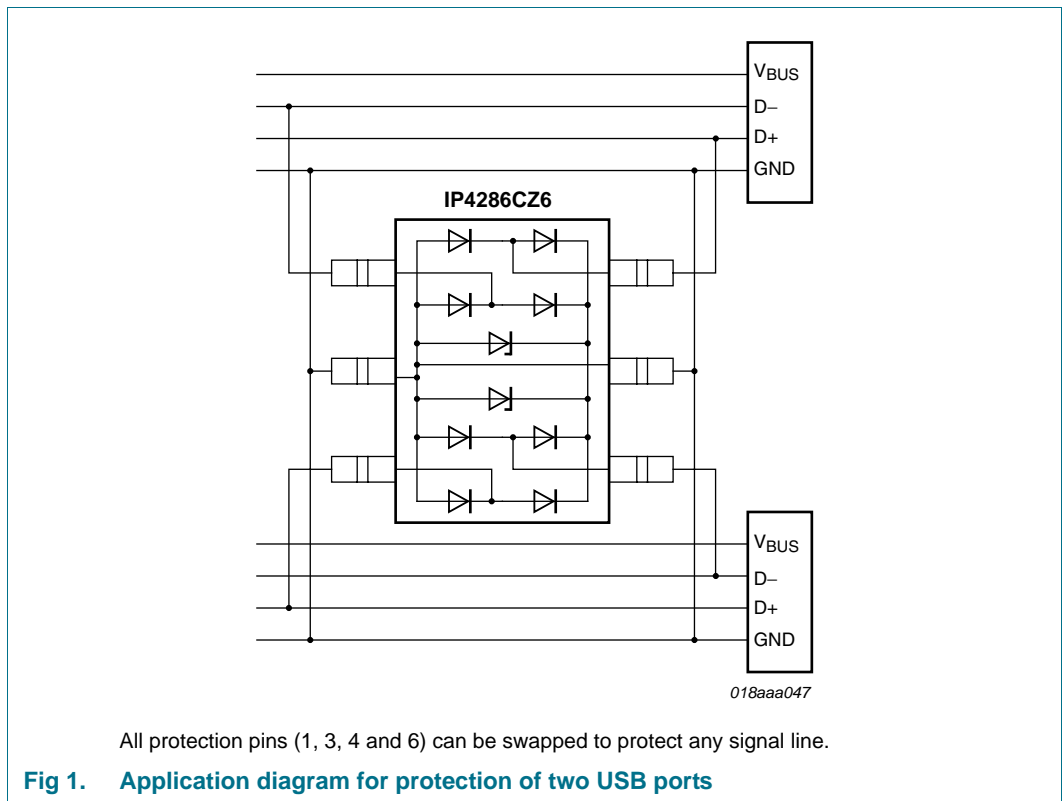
$V_{BUS}$
D–
D+
GND

IP4286CZ6

$V_{BUS}$
D–
D+
GND

018aaa047

All protection pins (1, 3, 4 and 6) can be swapped to protect any signal line.

Fig 1. Application diagram for protection of two USB ports